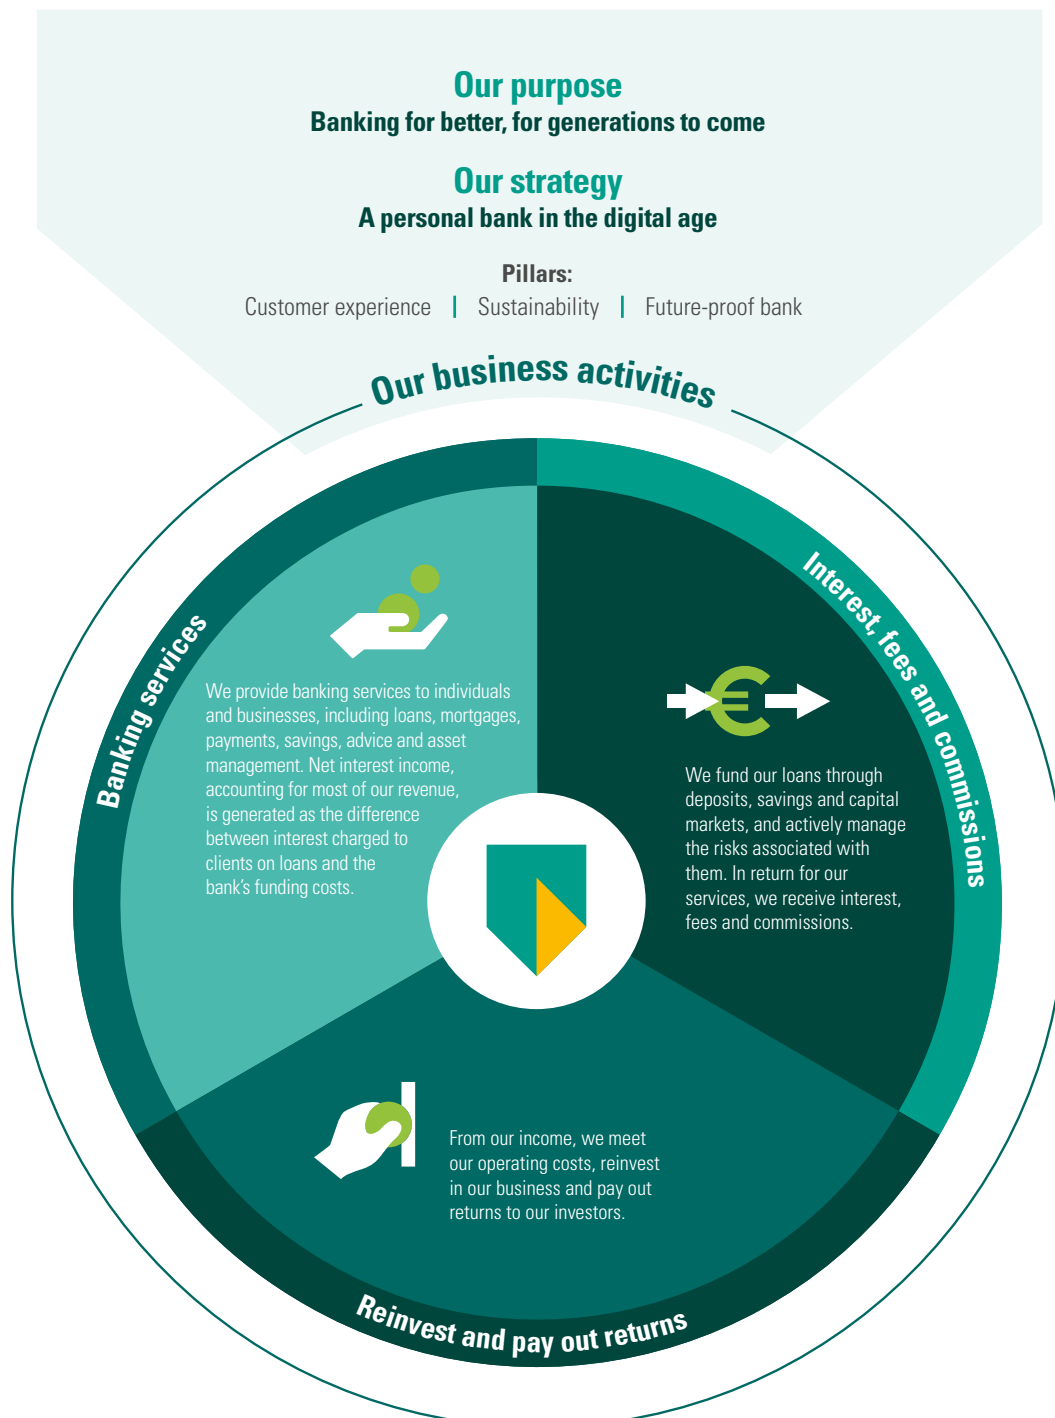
Our purpose
Banking for better, for generations to come

Our strategy
A personal bank in the digital age

Pillars:
Customer experience | Sustainability | Future-proof bank

Our business activities

Banking services

We provide banking services to individuals and businesses, including loans, mortgages, payments, savings, advice and asset management. Net interest income, accounting for most of our revenue, is generated as the difference between interest charged to clients on loans and the bank's funding costs.

Interest, fees and commissions

We fund our loans through deposits, savings and capital markets, and actively manage the risks associated with them. In return for our services, we receive interest, fees and commissions.

From our income, we meet our operating costs, reinvest in our business and pay out returns to our investors.

Reinvest and pay out returns